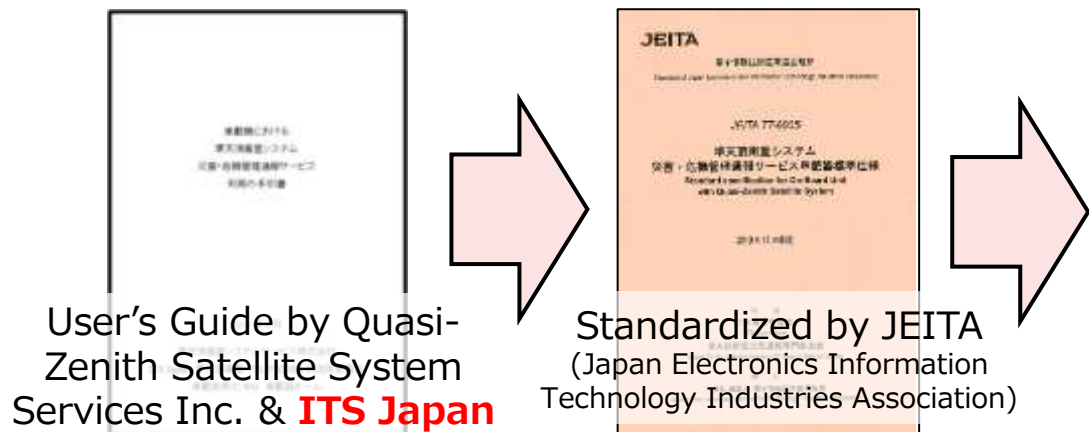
User's Guide by Quasi-Zenith Satellite System Services Inc. & ITS Japan

JEITA

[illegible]

JEITA TT-6003

準天頂衛星システム
災害・危機管理通報サービス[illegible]

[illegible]

Standardized by JEITA
(Japan Electronics Information Technology Industries Association)